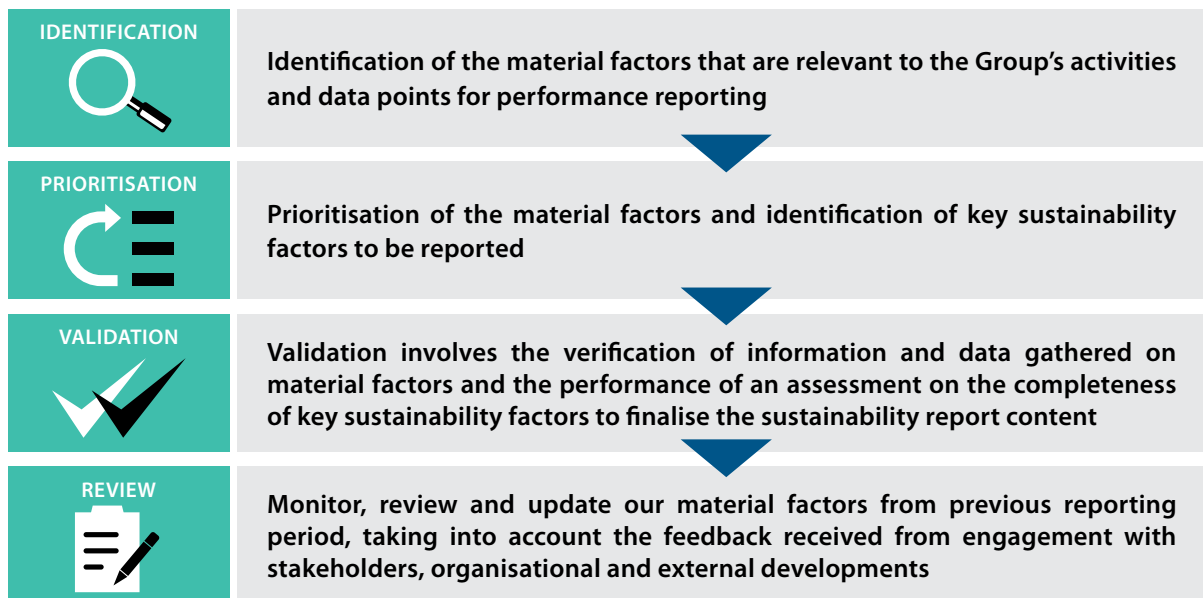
IDENTIFICATION

Identification of the material factors that are relevant to the Group's activities and data points for performance reporting

PRIORITISATION

Prioritisation of the material factors and identification of key sustainability factors to be reported

VALIDATION

Validation involves the verification of information and data gathered on material factors and the performance of an assessment on the completeness of key sustainability factors to finalise the sustainability report content

REVIEW

Monitor, review and update our material factors from previous reporting period, taking into account the feedback received from engagement with stakeholders, organisational and external developments